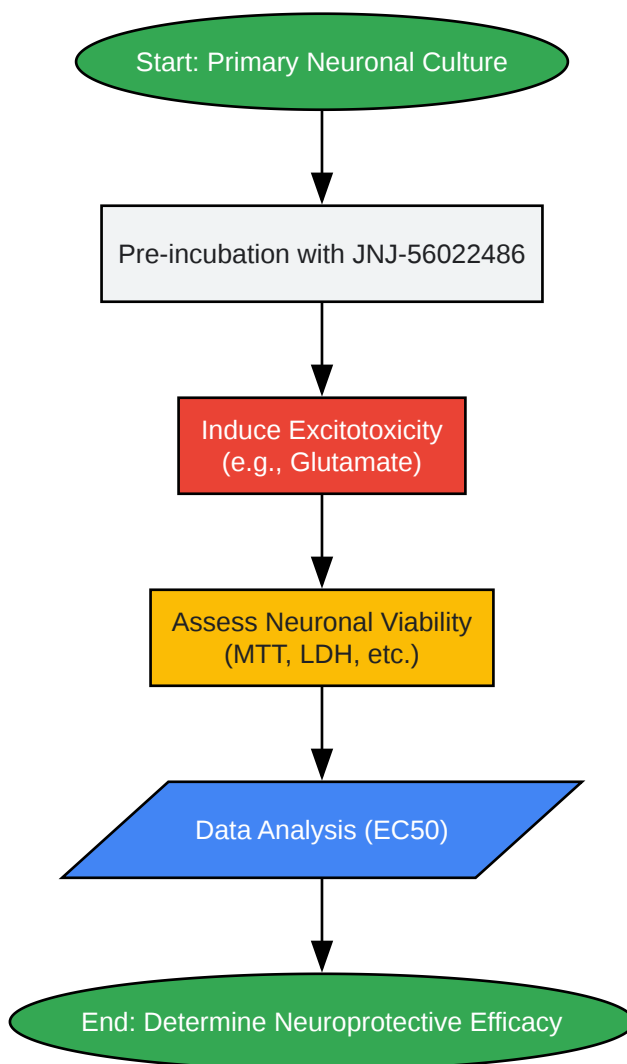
Start: Primary Neuronal Culture

Pre-incubation with JNJ-56022486

Induce Excitotoxicity (e.g., Glutamate)

Assess Neuronal Viability (MTT, LDH, etc.)

Data Analysis (EC50)

End: Determine Neuroprotective Efficacy